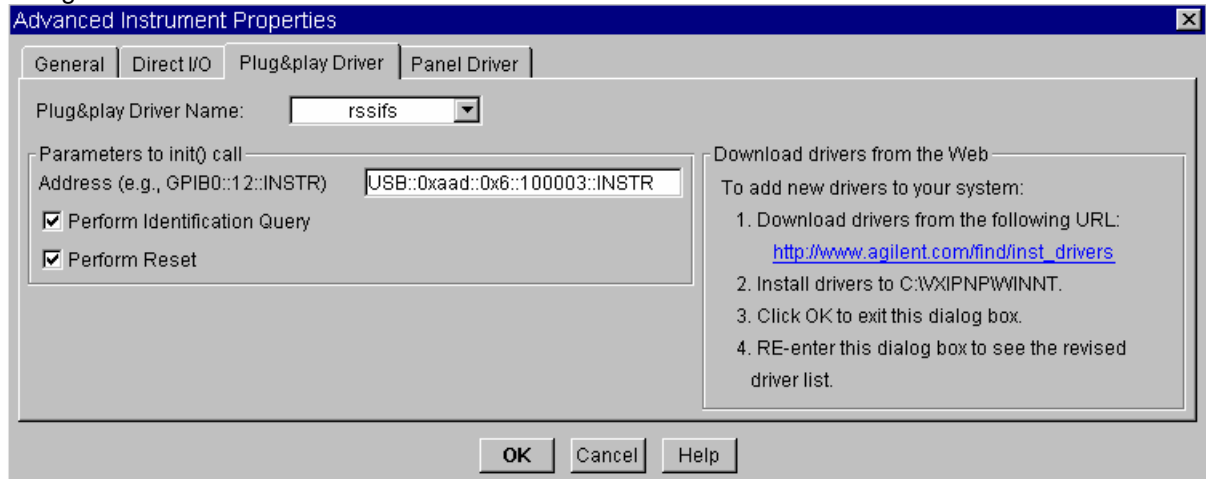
Advanced Instrument Properties

General | Direct I/O | Plug&play Driver | Panel Driver

Plug&play Driver Name: rssifs

Parameters to init() call
Address (e.g., GPIB0::12::INSTR) USB::0xaad::0x6::100003::INSTR
☑ Perform Identification Query
☑ Perform Reset

Download drivers from the Web
To add new drivers to your system:
1. Download drivers from the following URL:
http://www.agilent.com/find/inst_drivers
2. Install drivers to C:\VXIPNP\WINNT.
3. Click OK to exit this dialog box.
4. RE-enter this dialog box to see the revised driver list.

OK Cancel Help